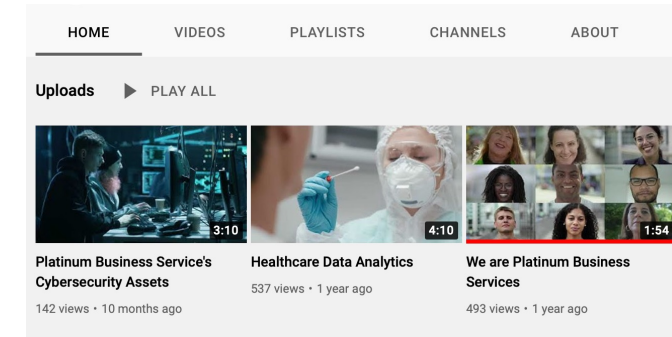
HOME VIDEOS PLAYLISTS CHANNELS ABOUT

Uploads PLAY ALL

3:10
Platinum Business Service's Cybersecurity Assets
142 views • 10 months ago

4:10
Healthcare Data Analytics
537 views • 1 year ago

1:54
We are Platinum Business Services
493 views • 1 year ago